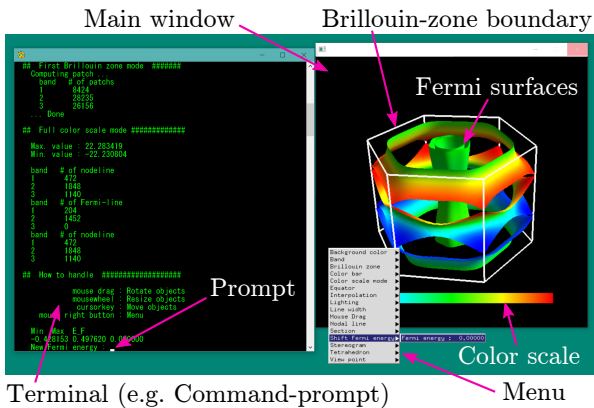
Main window

Brillouin-zone boundary

Fermi surfaces

##  First Brillouin zone mode  #######
Computing patch
band   # of patchs
1      8424
2      28235
3      26156
... Done

##  Full color scale mode  ############

Max. value : 22.283419
Min. value : -22.230804

band   # of nodeline
1      472
2      1648
3      1140
band   # of Fermi-line
1      204
2      1452
3      0
band   # of nodeline
1      472
2      1648
3      1140

##  How to handle  ##################

mouse drag : Rotate objects
mousewheel : Resize objects
cursorkey : Move objects
mouse right button : Menu

Min  Max  E_F
-0.428153 0.497620 0.000000
New Fermi energy :

Prompt

Background color
Band
Brillouin zone
Color bar
Color scale mode
Equator
Interpolation
Lighting
Line width
Mouse Drag
Nodal line
Section
Shift Fermi energy
Stereogram
Tetrahedron
View point

Fermi energy : 0.00000

Color scale

Terminal (e.g. Command-prompt)

Menu